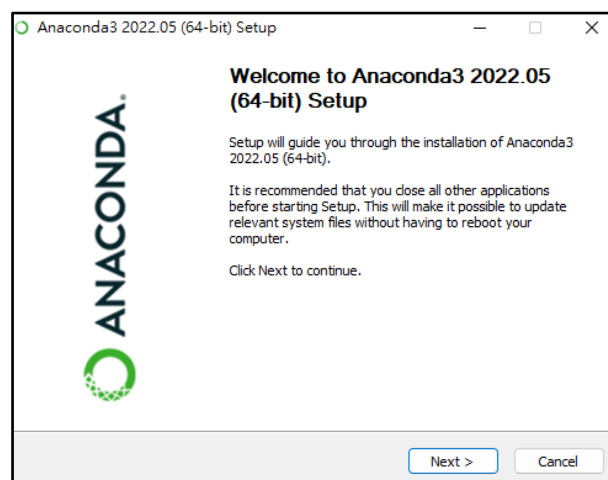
Anaconda3 2022.05 (64-bit) Setup

ANACONDA.

Welcome to Anaconda3 2022.05 (64-bit) Setup

Setup will guide you through the installation of Anaconda3 2022.05 (64-bit).

It is recommended that you close all other applications before starting Setup. This will make it possible to update relevant system files without having to reboot your computer.

Click Next to continue.

Next >

Cancel